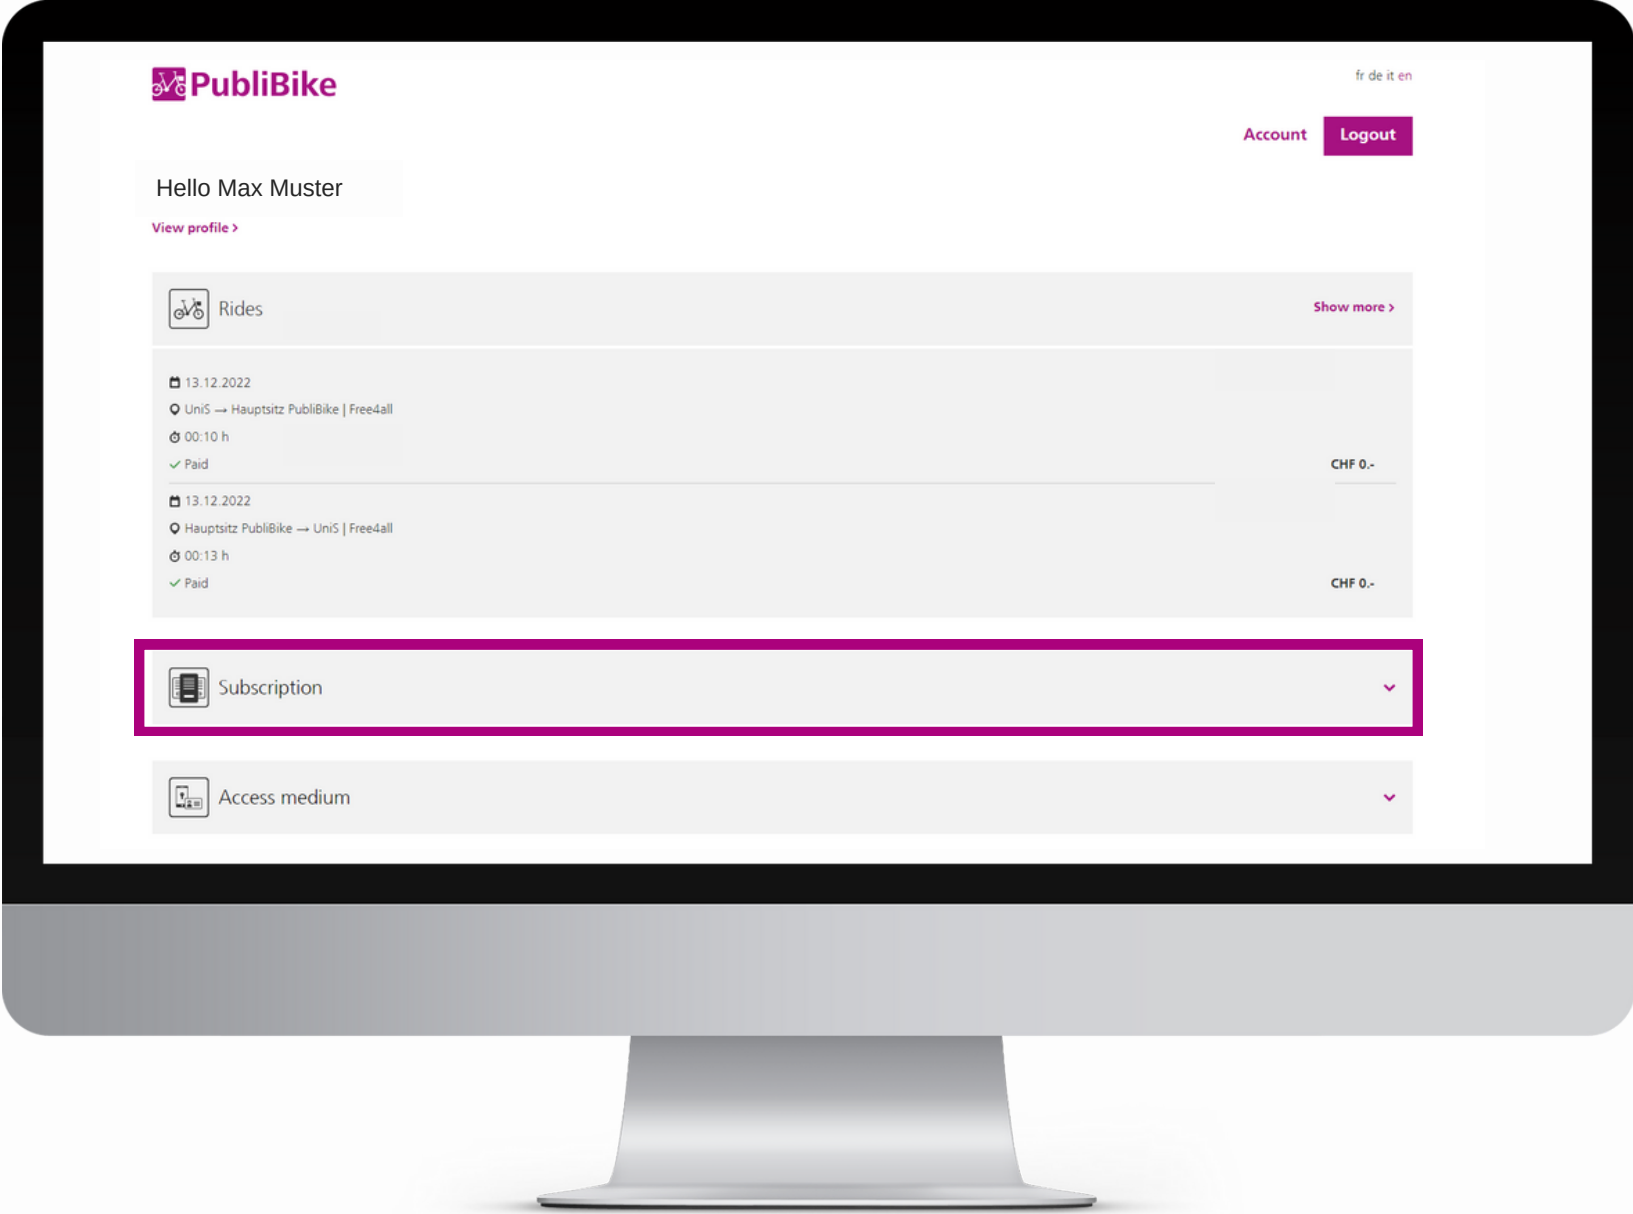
PubliBike

fr de it en

Account Logout

Hello Max Muster

View profile ›

Rides

Show more ›

13.12.2022
UniS → Hauptsitz PubliBike | Free4all
00:10 h
Paid

CHF 0.-

13.12.2022
Hauptsitz PubliBike → UniS | Free4all
00:13 h
Paid

CHF 0.-

Subscription

Access medium